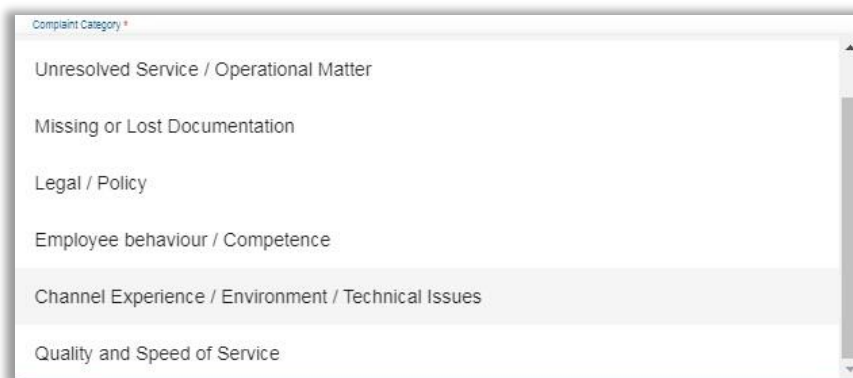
Complaint Category *

Unresolved Service / Operational Matter

Missing or Lost Documentation

Legal / Policy

Employee behaviour / Competence

Channel Experience / Environment / Technical Issues

Quality and Speed of Service